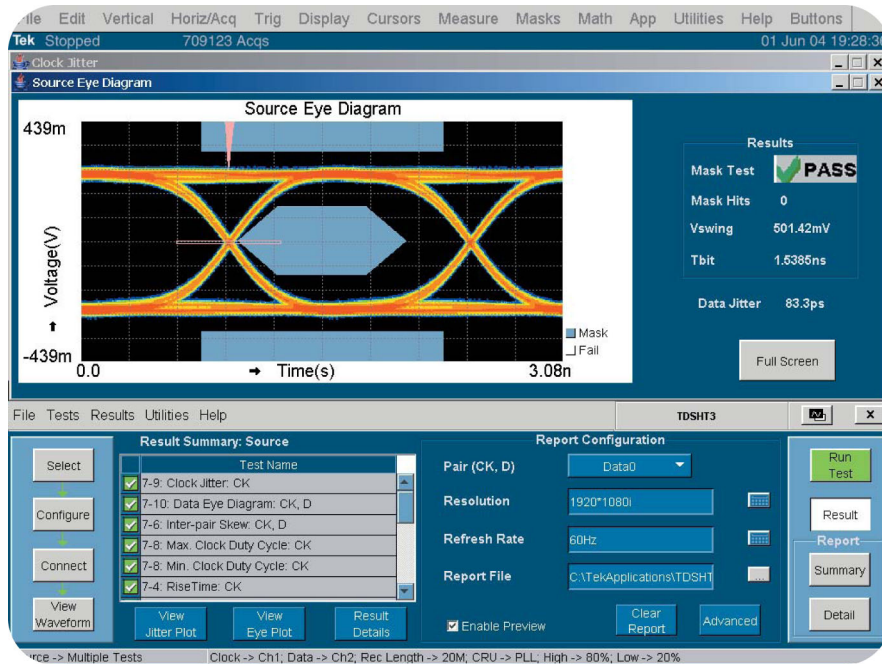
ile Edit Vertical Horiz/Acq Trig Display Cursors Measure Masks Math App Utilities Help Buttons
Tek Stopped 709123 Acqs 01 Jun 04 19:28:3
Clock Jitter
Source Eye Diagram

Source Eye Diagram
439m
Voltage(V)
-439m
0.0
Time(s)
3.08n
Mask
Fail

Results
Mask Test PASS
Mask Hits 0
Vswing 501.42mV
Tbit 1.5385ns
Data Jitter 83.3ps
Full Screen

File Tests Results Utilities Help
TDSHT3

Select
Configure
Connect
View Waveform

Result Summary: Source
| | Test Name |
|---|---|
| ✓ | 7-9: Clock Jitter: CK |
| ✓ | 7-10: Data Eye Diagram: CK, D |
| ✓ | 7-6: Inter-pair Skew: CK, D |
| ✓ | 7-8: Max. Clock Duty Cycle: CK |
| ✓ | 7-8: Min. Clock Duty Cycle: CK |
| ✓ | 7-4: RiseTime: CK |

View Jitter Plot
View Eye Plot
Result Details

Report Configuration
Pair (CK, D) Data0
Resolution 1920*1080i
Refresh Rate 60Hz
Report File C:\TekApplications\TDSHT
Enable Preview
Clear Report
Advanced

Run Test
Result
Report
Summary
Detail

rce -> Multiple Tests Clock -> Ch1; Data -> Ch2; Rec Length -> 20M; CRU -> PLL; High -> 80%; Low -> 20%